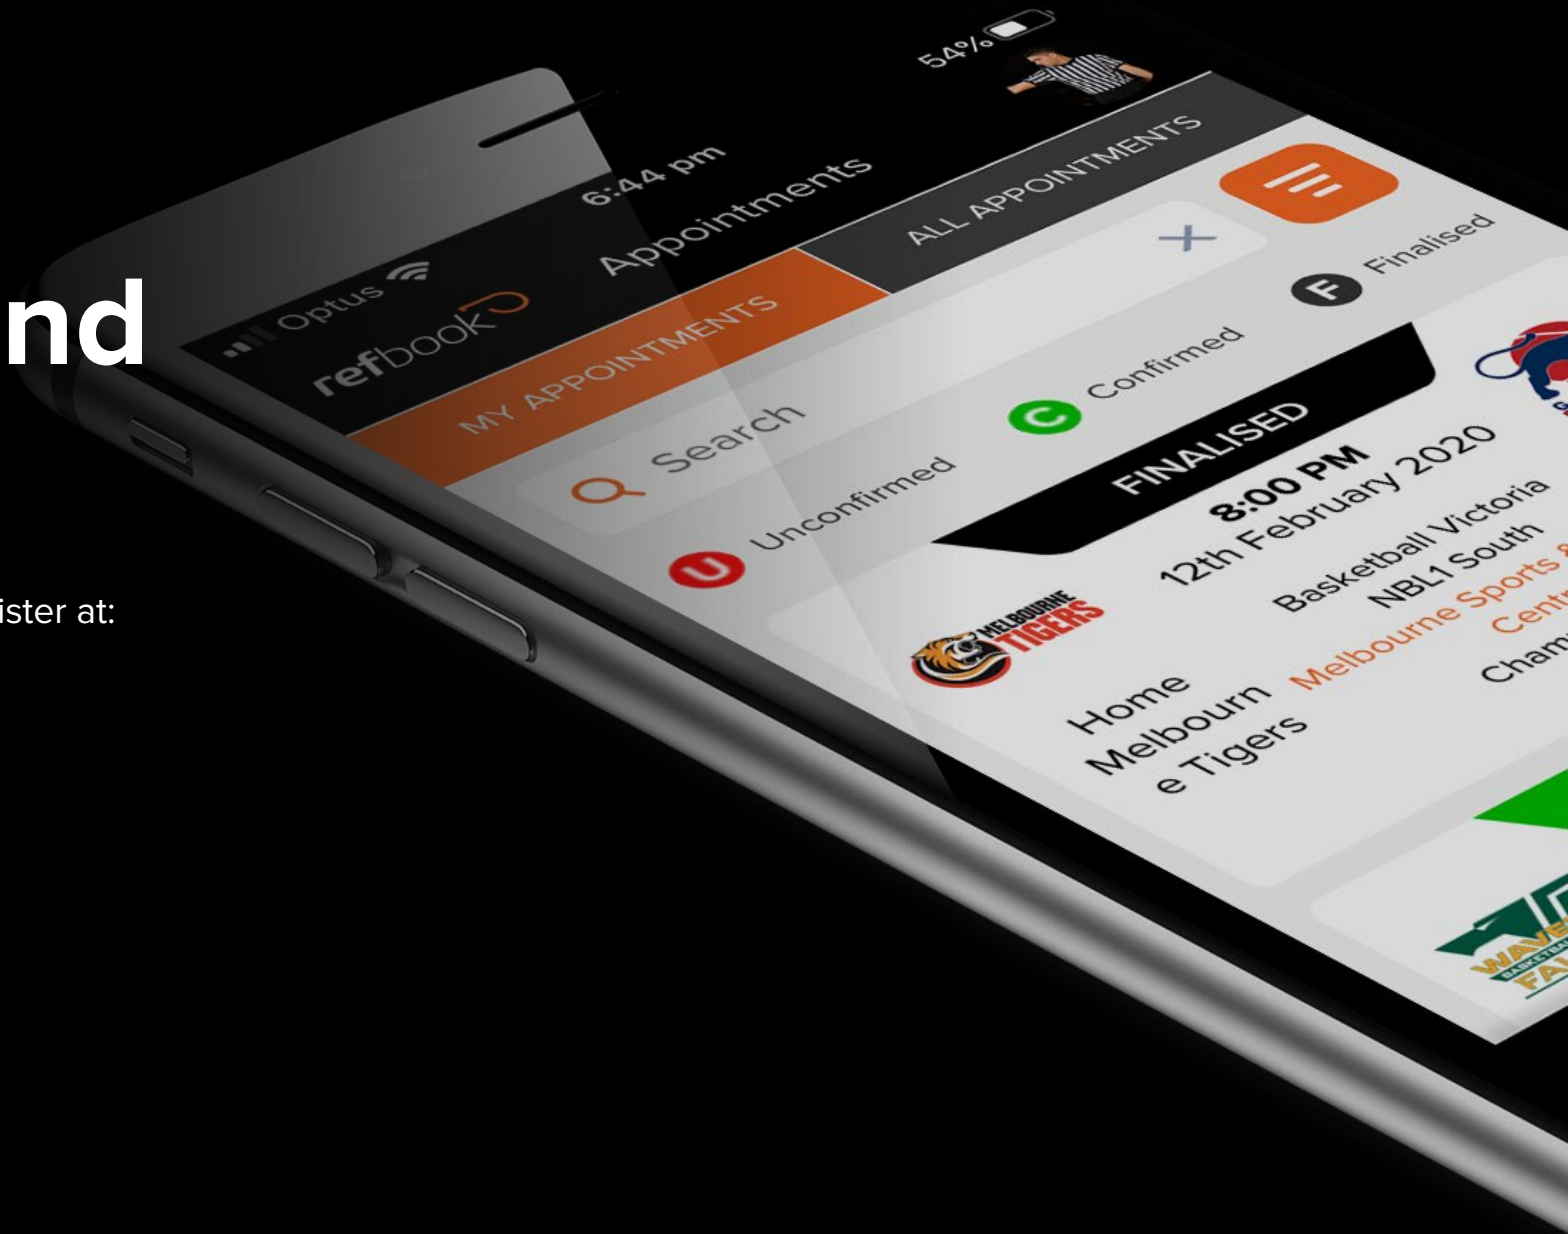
nd

ister at:

Optus

6:44 pm

54%

refbook

Appointments

MY APPOINTMENTS

ALL APPOINTMENTS

Search

Unconfirmed

Confirmed

Finalised

FINALISED

8:00 PM

12th February 2020

Basketball Victoria

NBL1 South

Melbourne Sports &

Centr

Cham

MELBOURNE TIGERS

Home

Melbourn e Tigers

WAVE FAL